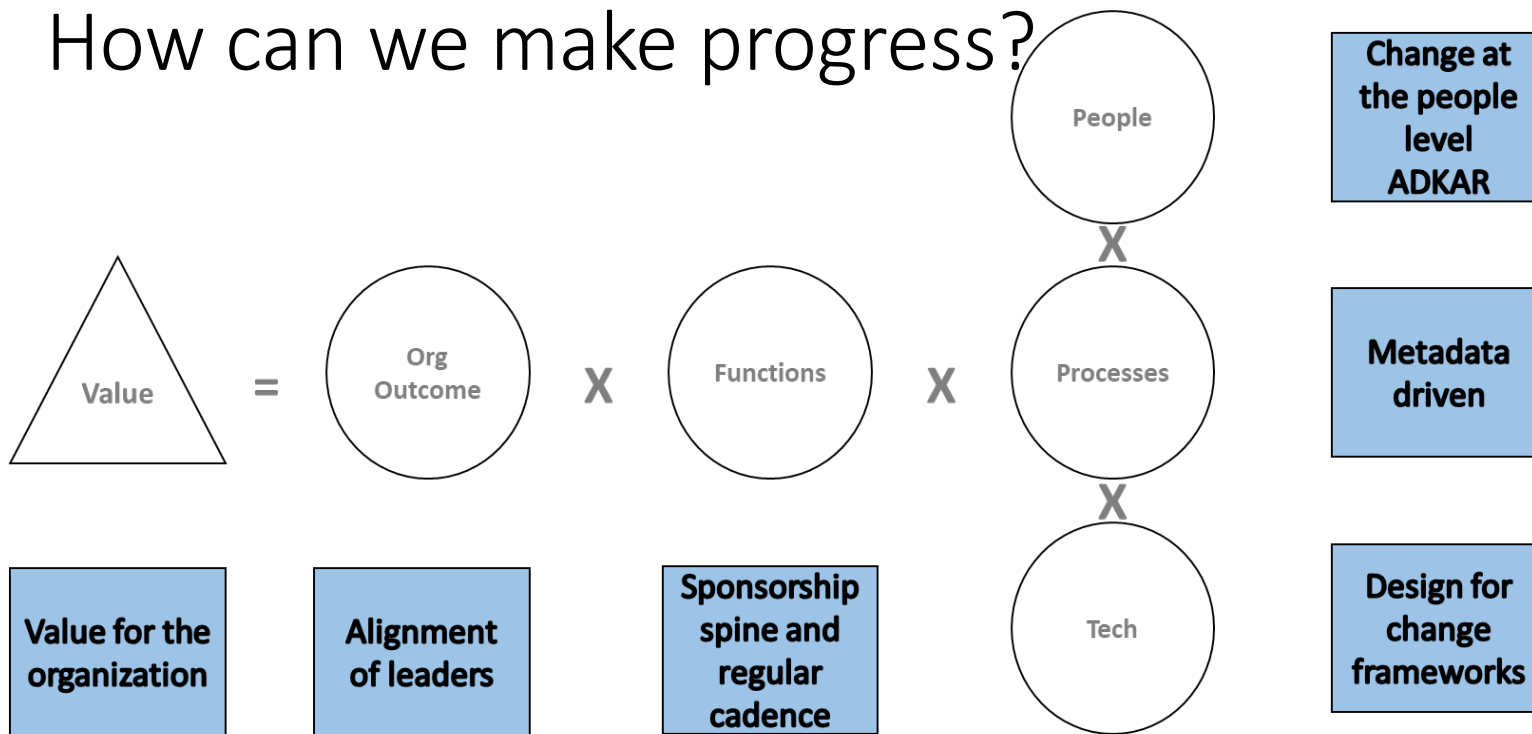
How can we make progress?

People

X

Value = Org Outcome X Functions X Processes

X

Tech

Change at the people level ADKAR

Metadata driven

Design for change frameworks

Value for the organization

Alignment of leaders

Sponsorship spine and regular cadence